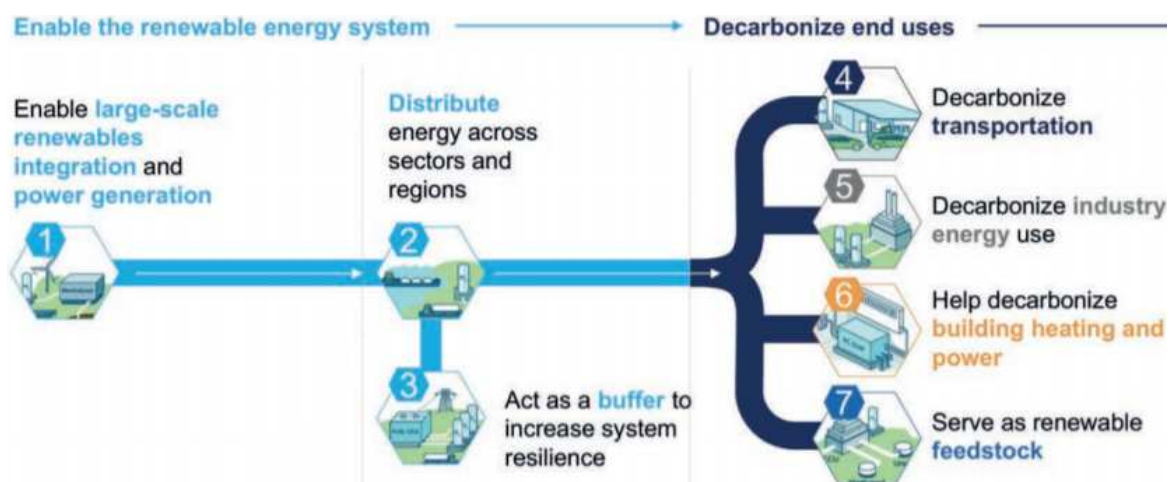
Enable the renewable energy system

Decarbonize end uses

Enable large-scale renewables integration and power generation

1

Distribute energy across sectors and regions

2

3

Act as a buffer to increase system resilience

4

Decarbonize transportation

5

Decarbonize industry energy use

6

Help decarbonize building heating and power

7

Serve as renewable feedstock